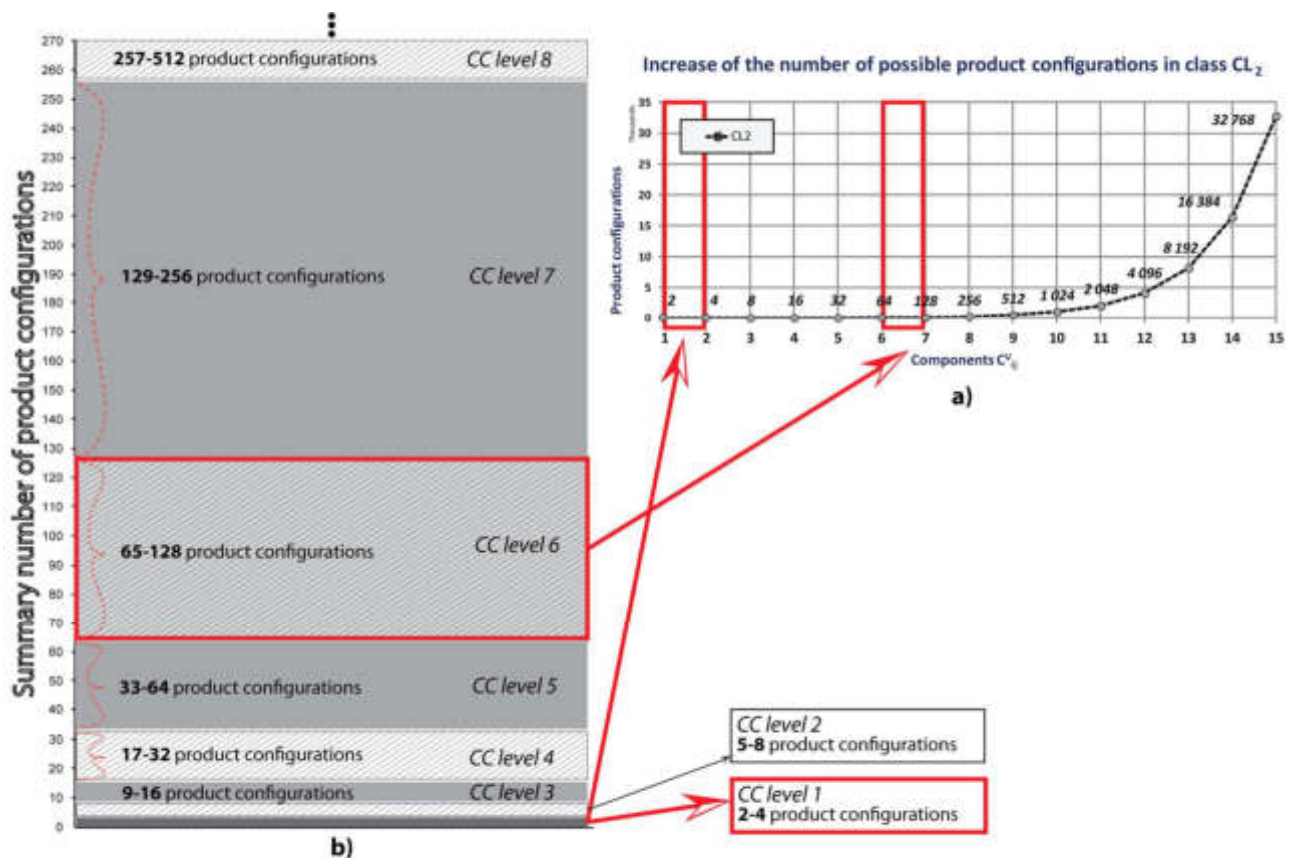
⋮

Summary number of product configurations

270
260
250
240
230
220
210
200
190
180
170
160
150
140
130
120
110
100
90
80
70
60
50
40
30
20
10
0

**257-512** product configurations CC level 8

**129-256** product configurations CC level 7

**65-128** product configurations CC level 6

**33-64** product configurations CC level 5

**17-32** product configurations CC level 4

**9-16** product configurations CC level 3

b)

Increase of the number of possible product configurations in class $CL_2$

Thousands

CL2

Product configurations

35
30
25
20
15
10
5
0

2 4 8 16 32 64 128 256 512 1 024 2 048 4 096 8 192 16 384 32 768

1 2 3 4 5 6 7 8 9 10 11 12 13 14 15

Components $C^{V}_{ij}$

a)

CC level 2
**5-8** product configurations

CC level 1
**2-4** product configurations